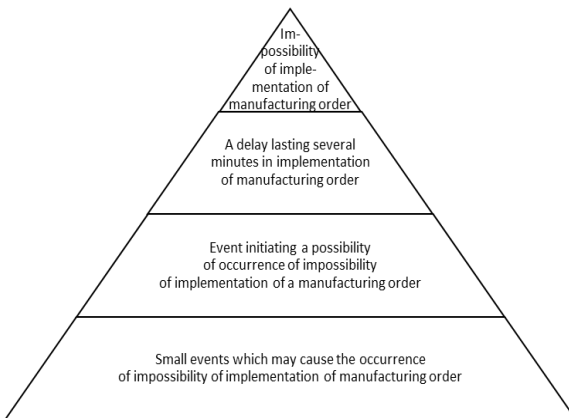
Impossibility of implementation of manufacturing order

A delay lasting several minutes in implementation of manufacturing order

Event initiating a possibility of occurrence of impossibility of implementation of a manufacturing order

Small events which may cause the occurrence of impossibility of implementation of manufacturing order